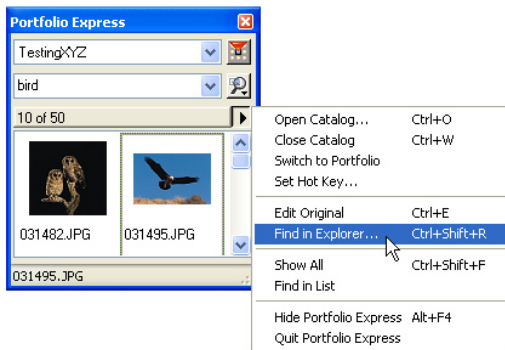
Portfolio Express

TestingXYZ

bird

10 of 50

031482.JPG

031495.JPG

031495.JPG

| | |
|---|---|
| Open Catalog... | Ctrl+O |
| Close Catalog | Ctrl+W |
| Switch to Portfolio | |
| Set Hot Key... | |
| Edit Original | Ctrl+E |
| Find in Explorer... | Ctrl+Shift+R |
| Show All | Ctrl+Shift+F |
| Find in List | |
| Hide Portfolio Express | Alt+F4 |
| Quit Portfolio Express | |